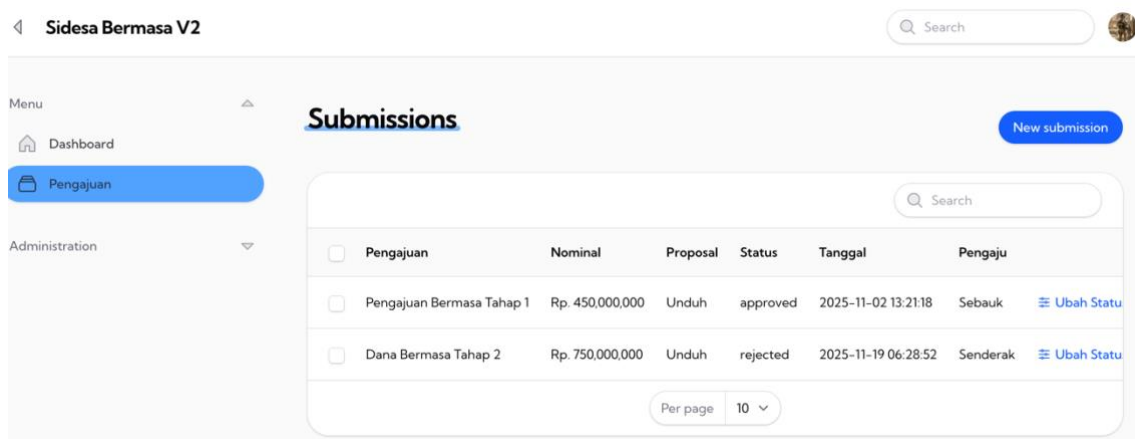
Sidesa Bermasa V2

Search

Menu

Dashboard

Pengajuan

Administration

Submissions

New submission

Search

| Pengajuan | Nominal | Proposal | Status | Tanggal | Pengaju | |
|---|---|---|---|---|---|---|
| Pengajuan Bermasa Tahap 1 | Rp. 450,000,000 | Unduh | approved | 2025-11-02 13:21:18 | Sebauk | Ubah Statu |
| Dana Bermasa Tahap 2 | Rp. 750,000,000 | Unduh | rejected | 2025-11-19 06:28:52 | Senderak | Ubah Statu |

Per page 10